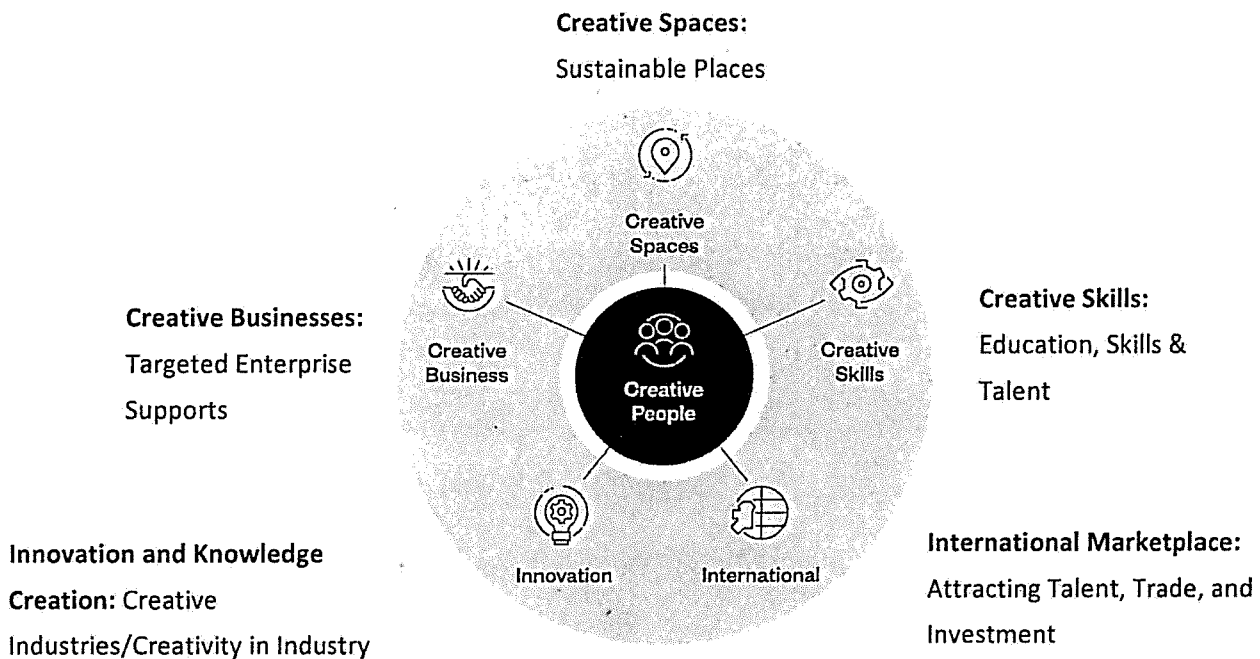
**Creative Spaces:**
Sustainable Places

Creative Spaces

**Creative Businesses:**
Targeted Enterprise Supports

Creative Business

Creative People

Creative Skills

**Creative Skills:**
Education, Skills & Talent

Innovation

International

**Innovation and Knowledge Creation:** Creative Industries/Creativity in Industry

**International Marketplace:**
Attracting Talent, Trade, and Investment